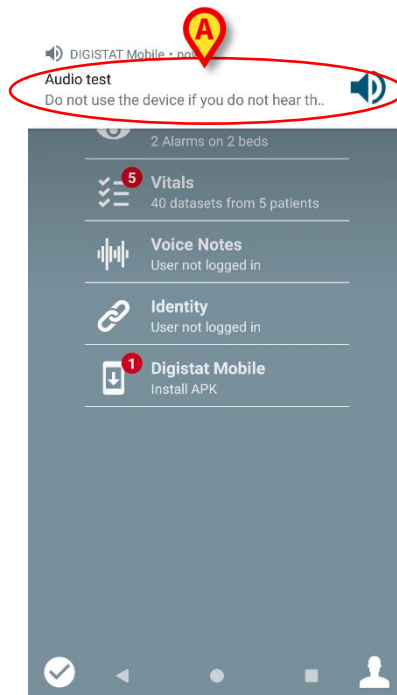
A

DIGISTAT Mobile • now

Audio test

Do not use the device if you do not hear th..

2 Alarms on 2 beds

5

Vitals

40 datasets from 5 patients

Voice Notes

User not logged in

Identity

User not logged in

1

Digistat Mobile

Install APK